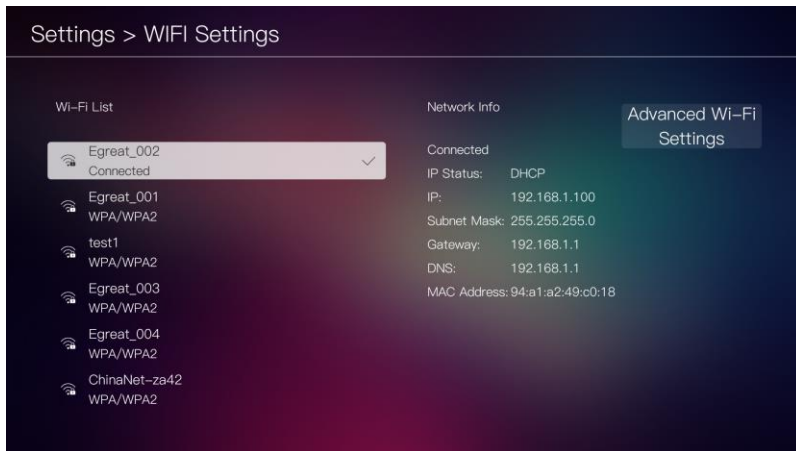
Settings > WIFI Settings

Wi-Fi List

Egreat_002
Connected

Egreat_001
WPA/WPA2

test1
WPA/WPA2

Egreat_003
WPA/WPA2

Egreat_004
WPA/WPA2

ChinaNet-za42
WPA/WPA2

Network Info

Connected
IP Status: DHCP
IP: 192.168.1.100
Subnet Mask: 255.255.255.0
Gateway: 192.168.1.1
DNS: 192.168.1.1
MAC Address: 94:a1:a2:49:c0:18

Advanced Wi-Fi Settings